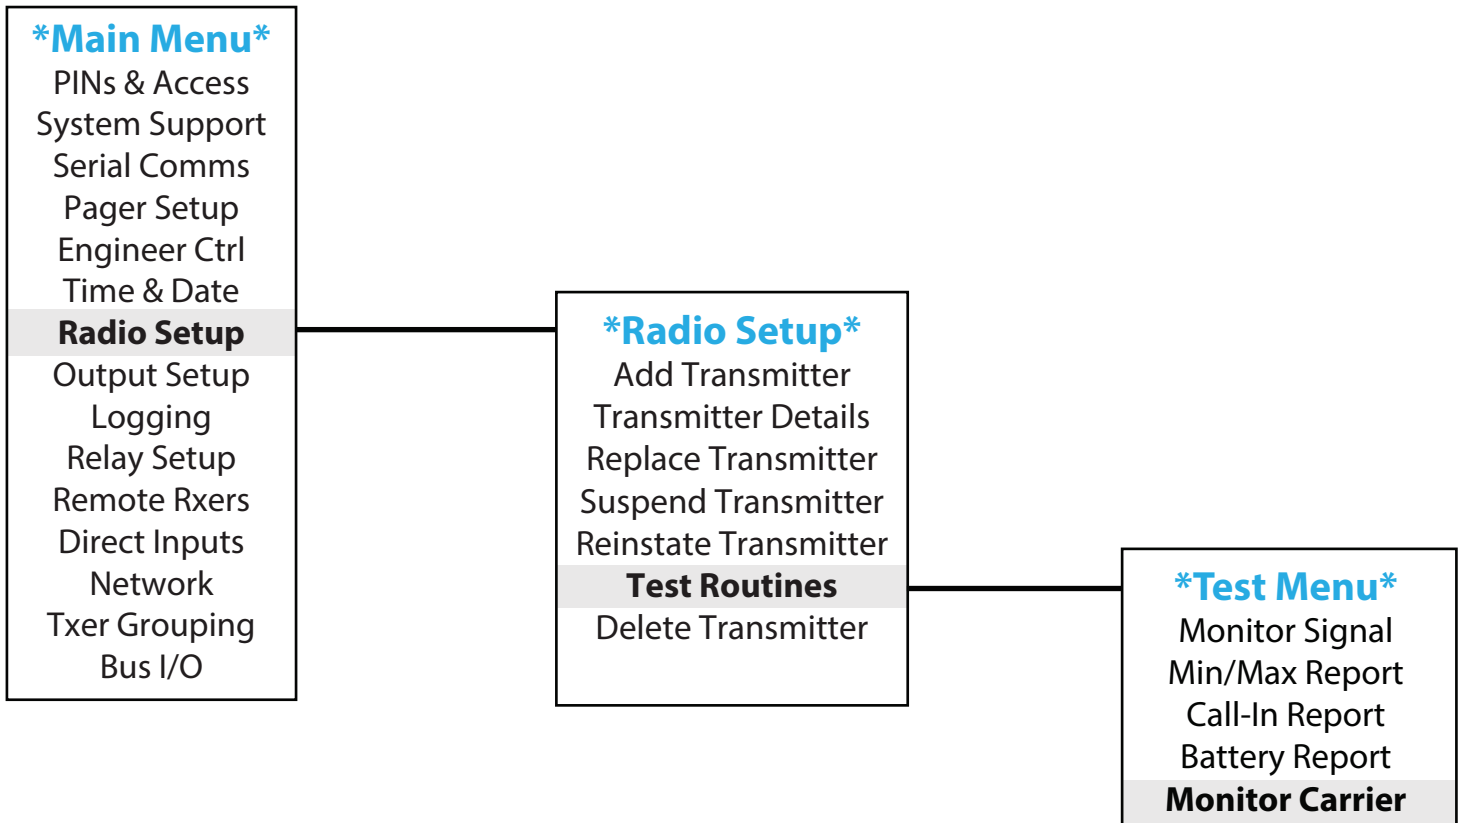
*Main Menu*
PINs & Access
System Support
Serial Comms
Pager Setup
Engineer Ctrl
Time & Date
Radio Setup
Output Setup
Logging
Relay Setup
Remote Rxers
Direct Inputs
Network
Txer Grouping
Bus I/O

*Radio Setup*
Add Transmitter
Transmitter Details
Replace Transmitter
Suspend Transmitter
Reinstate Transmitter
Test Routines
Delete Transmitter

*Test Menu*
Monitor Signal
Min/Max Report
Call-In Report
Battery Report
Monitor Carrier